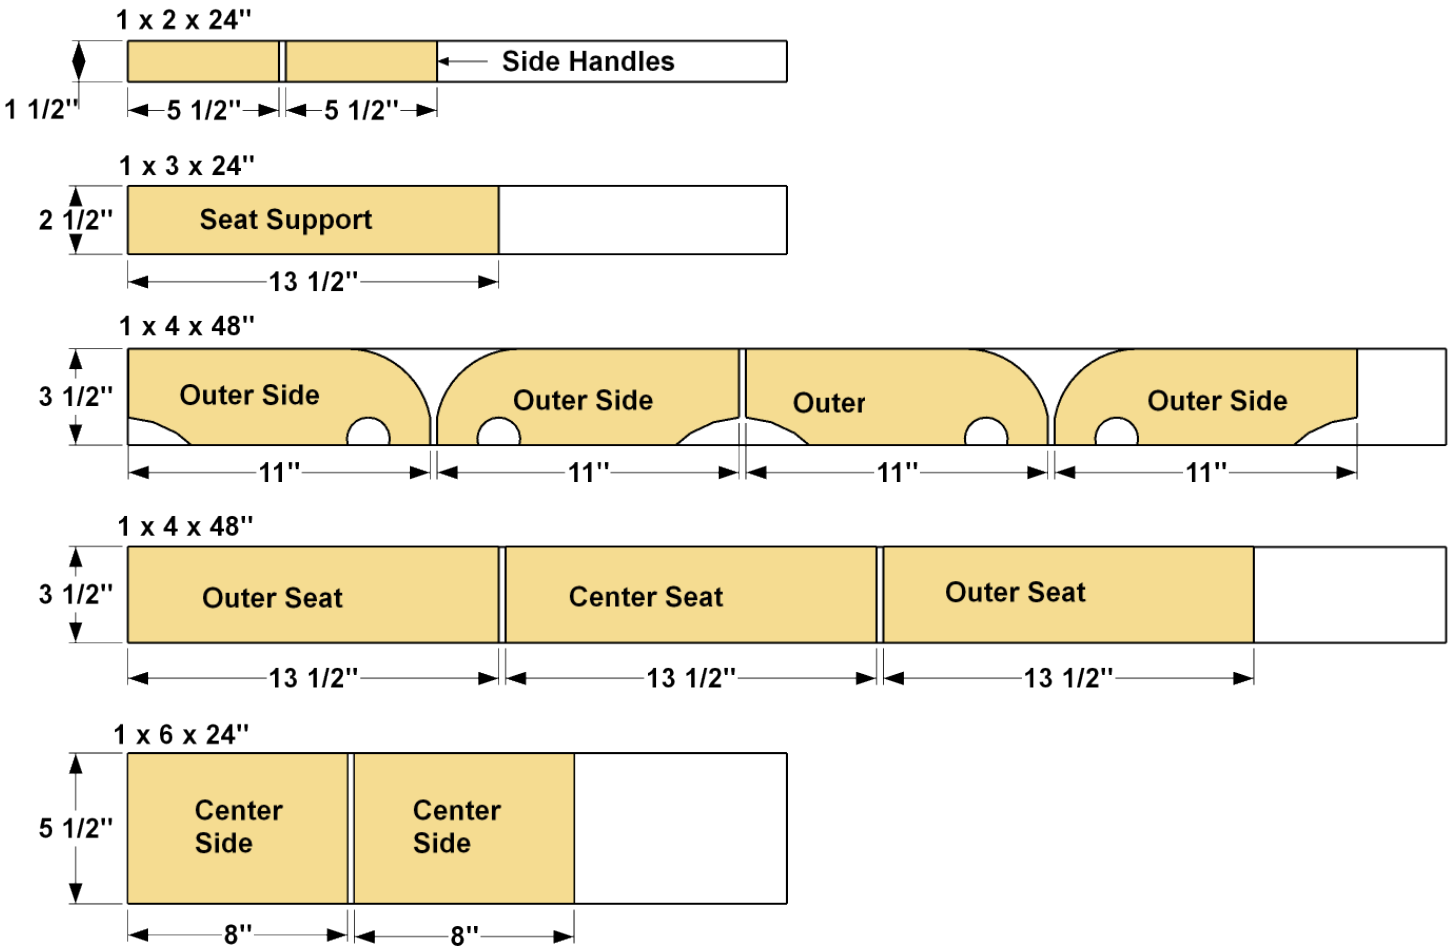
1 x 2 x 24"

1 1/2"

Side Handles

5 1/2"

5 1/2"

1 x 3 x 24"

2 1/2"

Seat Support

13 1/2"

1 x 4 x 48"

3 1/2"

Outer Side

Outer Side

Outer

Outer Side

11"

11"

11"

11"

1 x 4 x 48"

3 1/2"

Outer Seat

Center Seat

Outer Seat

13 1/2"

13 1/2"

13 1/2"

1 x 6 x 24"

5 1/2"

Center Side

Center Side

8"

8"